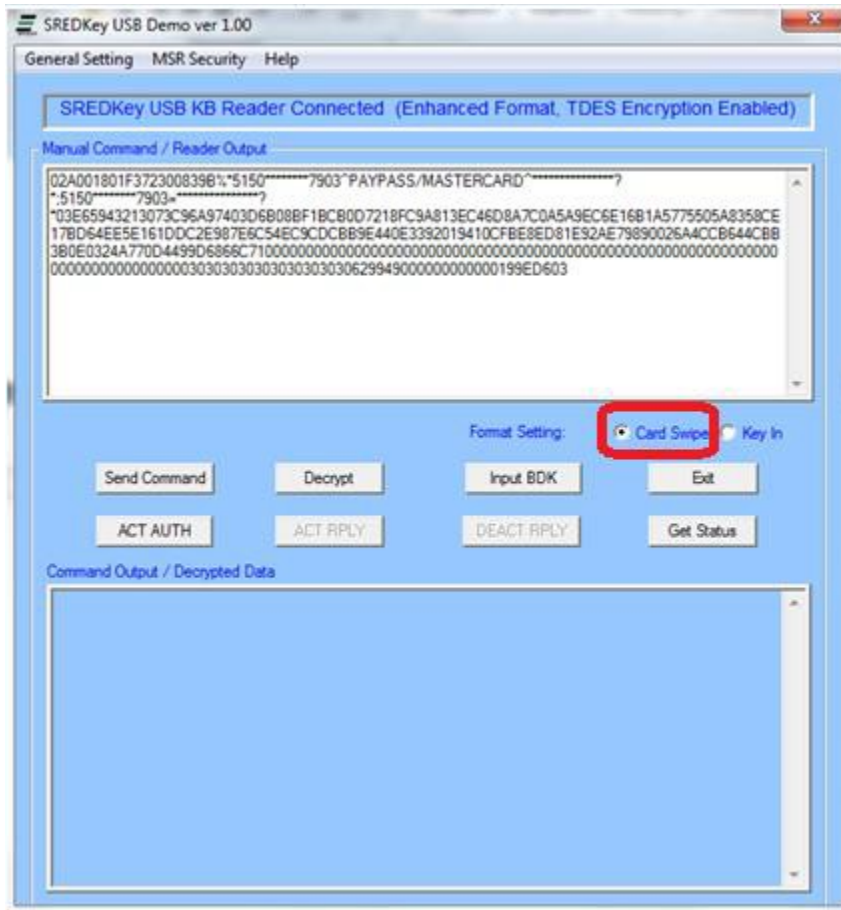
SREDKey USB Demo ver 1.00

General Setting MSR Security Help

SREDKey USB KB Reader Connected (Enhanced Format, TDES Encryption Enabled)

Manual Command / Reader Output

02A001801F372300839B%*5150********7903^PAYPASS/MASTERCARD^*****************?
*;5150********7903=*****************?
*03E65943213073C96A97403D6B08BF1BCB0D7218FC9A813EC46D8A7C0A5A9EC6E16B1A5775505A8358CE17BD64EE5E161DDC2E987E6C54EC9CDCBB9E440E3392019410CFBE8ED81E92AE79890026A4CCB644CBB3B0E0324A770D4499D6866C71000000000000000000000000000000000000000000000000000000000000000000000000000000003030303030303030306299490000000000000199ED603

Format Setting: Card Swipe Key In

Send Command Decrypt Input BDK Exit

ACT AUTH ACT RPLY DEACT RPLY Get Status

Command Output / Decrypted Data